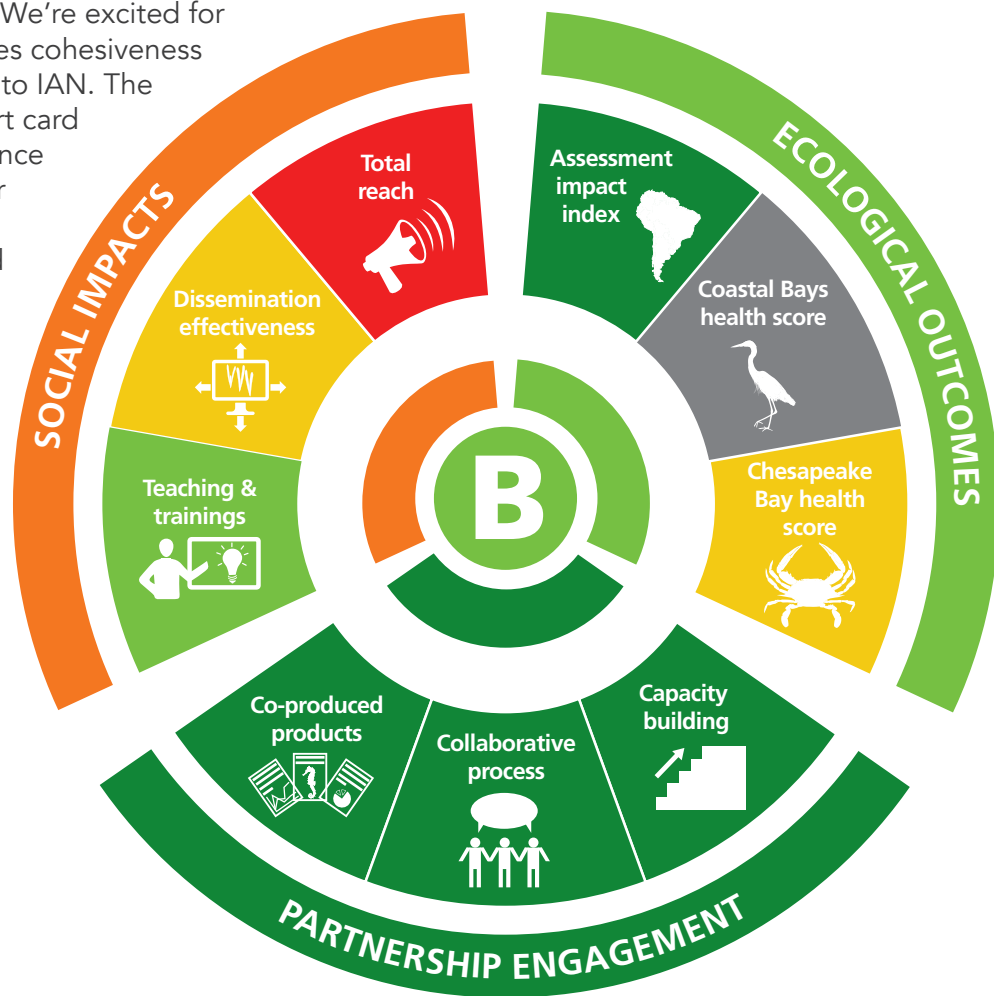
We're excited for
es cohesiveness
to IAN. The
rt card
nce
r
l

SOCIAL IMPACTS

Total reach

Dissemination effectiveness

Teaching & trainings

ECOLOGICAL OUTCOMES

Assessment impact index

Coastal Bays health score

Chesapeake Bay health score

B

PARTNERSHIP ENGAGEMENT

Co-produced products

Collaborative process

Capacity building